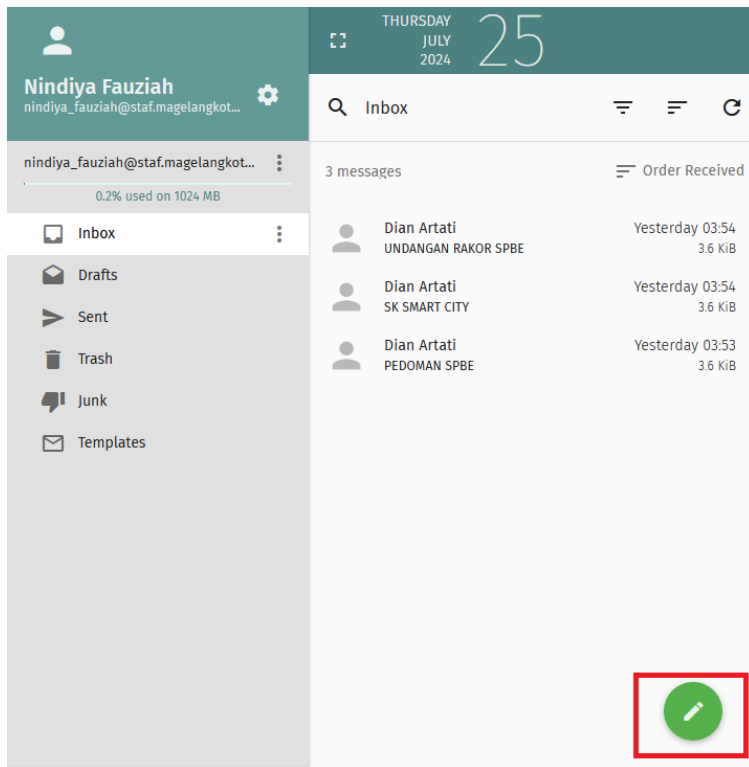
THURSDAY
JULY
2024
25

Nindiya Fauziah
nindiya_fauziah@staf.magelangkot...

Inbox

nindiya_fauziah@staf.magelangkot...
0.2% used on 1024 MB

Inbox
Drafts
Sent
Trash
Junk
Templates

3 messages
Order Received

Dian Artati
UNDANGAN RAKOR SPBE
Yesterday 03:54
3.6 KiB

Dian Artati
SK SMART CITY
Yesterday 03:54
3.6 KiB

Dian Artati
PEDOMAN SPBE
Yesterday 03:53
3.6 KiB